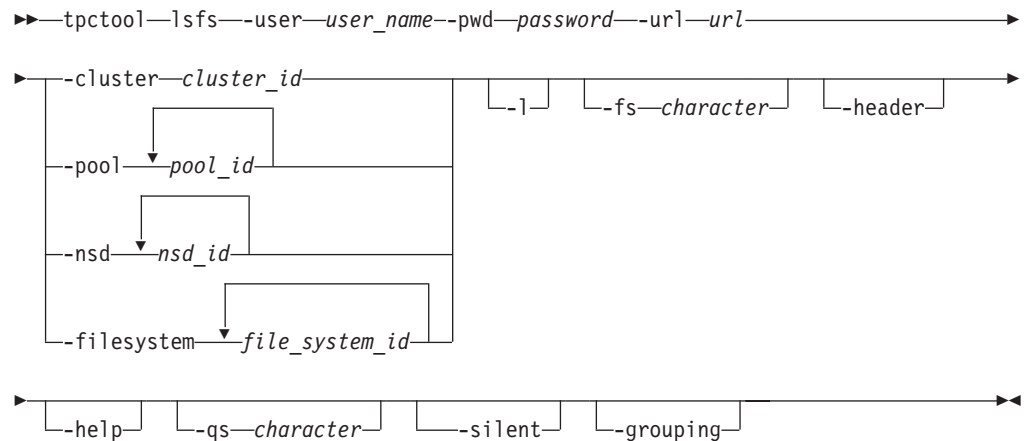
tpctool lsfs -user *user_name* -pwd *password* -url *url*

-cluster *cluster_id*

-pool *pool_id*

-nsd *nsd_id*

-filesystem *file_system_id*

-l

-fs *character*

-header

-help

-qs *character*

-silent

-grouping